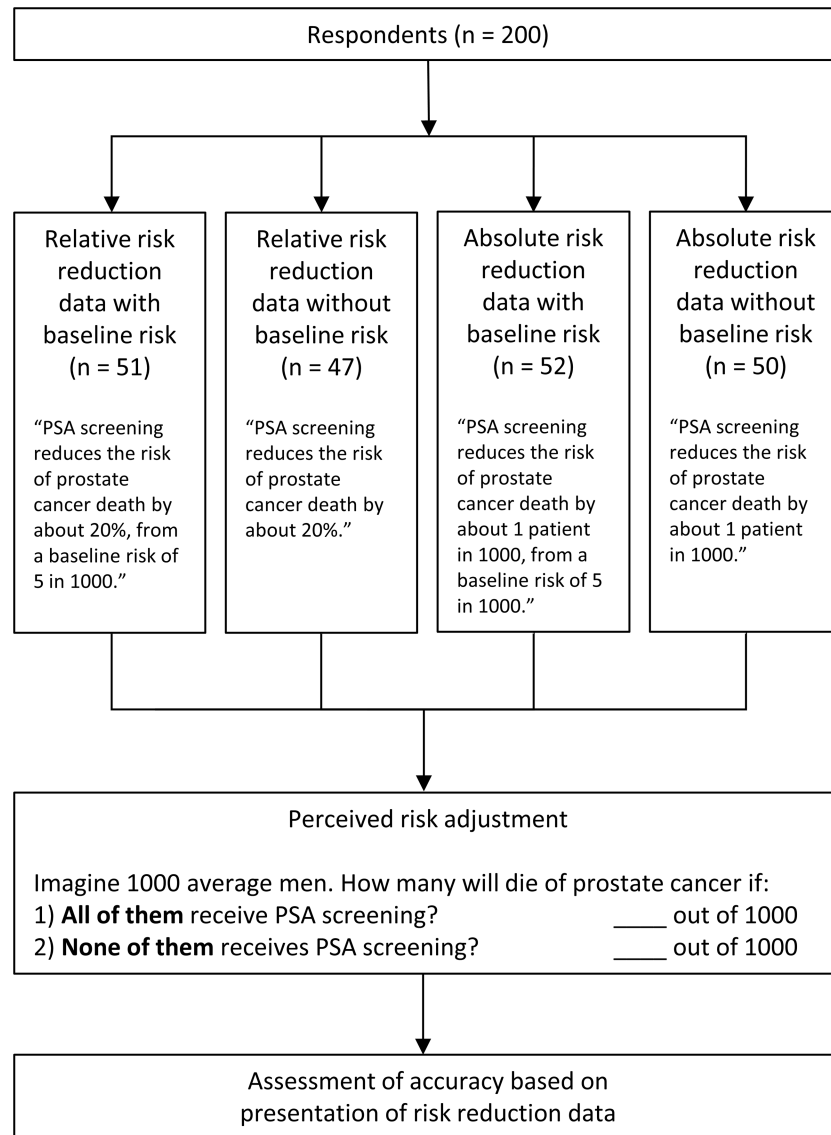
Respondents (n = 200)

Relative risk reduction data with baseline risk (n = 51)

"PSA screening reduces the risk of prostate cancer death by about 20%, from a baseline risk of 5 in 1000."

Relative risk reduction data without baseline risk (n = 47)

"PSA screening reduces the risk of prostate cancer death by about 20%."

Absolute risk reduction data with baseline risk (n = 52)

"PSA screening reduces the risk of prostate cancer death by about 1 patient in 1000, from a baseline risk of 5 in 1000."

Absolute risk reduction data without baseline risk (n = 50)

"PSA screening reduces the risk of prostate cancer death by about 1 patient in 1000."

Perceived risk adjustment

Imagine 1000 average men. How many will die of prostate cancer if:
1) **All of them** receive PSA screening? ____ out of 1000
2) **None of them** receives PSA screening? ____ out of 1000

Assessment of accuracy based on presentation of risk reduction data